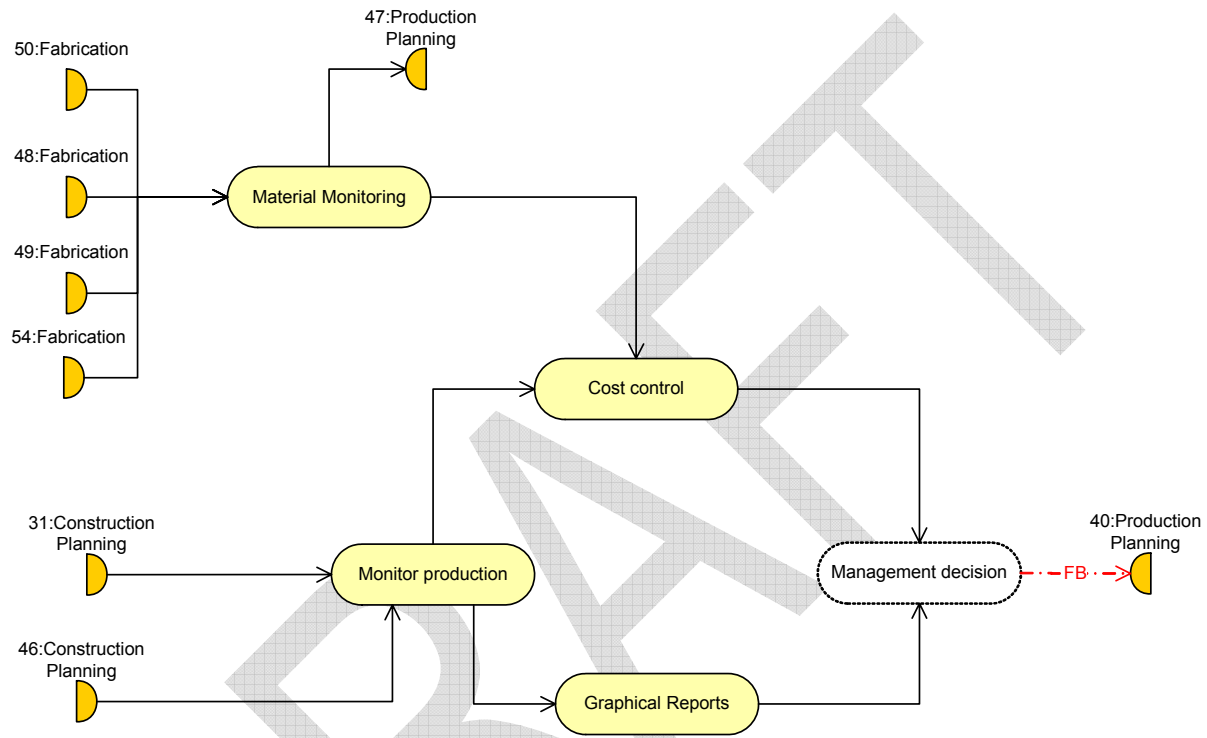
50:Fabrication

47:Production Planning

48:Fabrication

Material Monitoring

49:Fabrication

54:Fabrication

Cost control

31:Construction Planning

Monitor production

Management decision

FB

40:Production Planning

46:Construction Planning

Graphical Reports

DRAFT